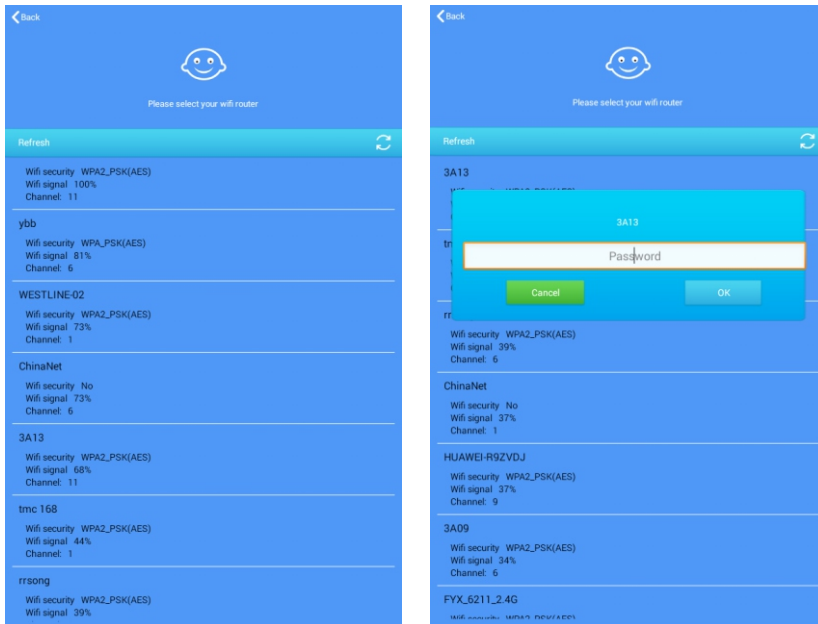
Back

Please select your wifi router

Refresh

Wifi security WPA2_PSK(AES)
Wifi signal 100%
Channel: 11

ybb
Wifi security WPA_PSK(AES)
Wifi signal 81%
Channel: 6

WESTLINE-02
Wifi security WPA2_PSK(AES)
Wifi signal 73%
Channel: 1

ChinaNet
Wifi security No
Wifi signal 73%
Channel: 6

3A13
Wifi security WPA2_PSK(AES)
Wifi signal 68%
Channel: 11

tmc 168
Wifi security WPA2_PSK(AES)
Wifi signal 44%
Channel: 1

rrsong
Wifi security WPA2_PSK(AES)
Wifi signal 39%

Back

Please select your wifi router

Refresh

3A13
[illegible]

tn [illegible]

rr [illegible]
Wifi security WPA2_PSK(AES)
Wifi signal 39%
Channel: 6

3A13
Password
Cancel
OK

ChinaNet
Wifi security No
Wifi signal 37%
Channel: 1

HUAWEI-R9ZVDJ
Wifi security WPA2_PSK(AES)
Wifi signal 37%
Channel: 9

3A09
Wifi security WPA2_PSK(AES)
Wifi signal 34%
Channel: 6

FYX_6211_2.4G
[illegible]